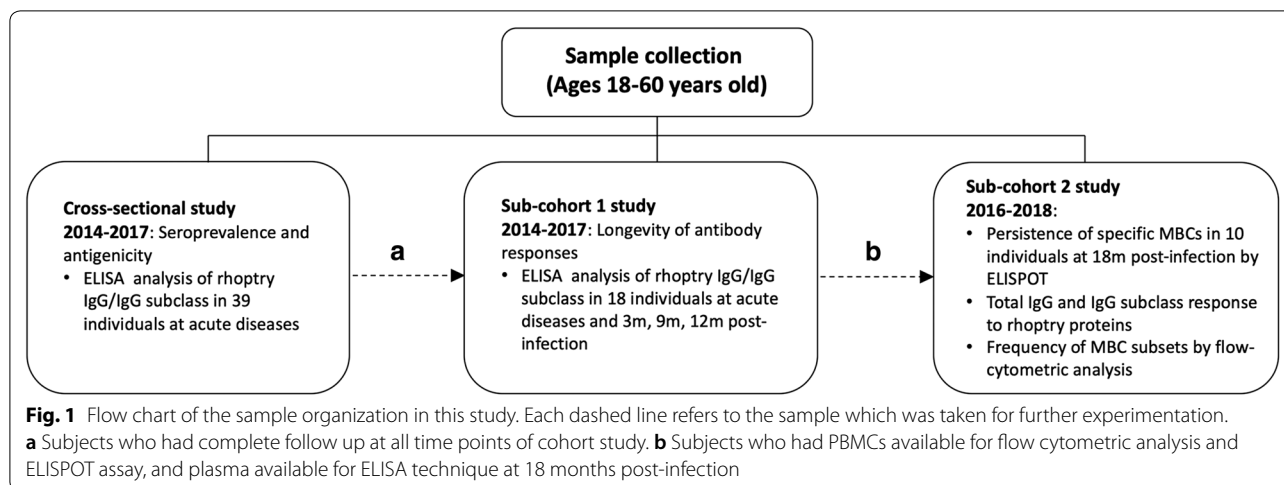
Sample collection
(Ages 18-60 years old)

Cross-sectional study
2014-2017: Seroprevalence and antigenicity
• ELISA analysis of rhoptry IgG/IgG subclass in 39 individuals at acute diseases

a

Sub-cohort 1 study
2014-2017: Longevity of antibody responses
• ELISA analysis of rhoptry IgG/IgG subclass in 18 individuals at acute diseases and 3m, 9m, 12m post-infection

b

Sub-cohort 2 study
2016-2018:
• Persistence of specific MBCs in 10 individuals at 18m post-infection by ELISPOT
• Total IgG and IgG subclass response to rhoptry proteins
• Frequency of MBC subsets by flow-cytometric analysis

Fig. 1 Flow chart of the sample organization in this study. Each dashed line refers to the sample which was taken for further experimentation. a Subjects who had complete follow up at all time points of cohort study. b Subjects who had PBMCs available for flow cytometric analysis and ELISPOT assay, and plasma available for ELISA technique at 18 months post-infection